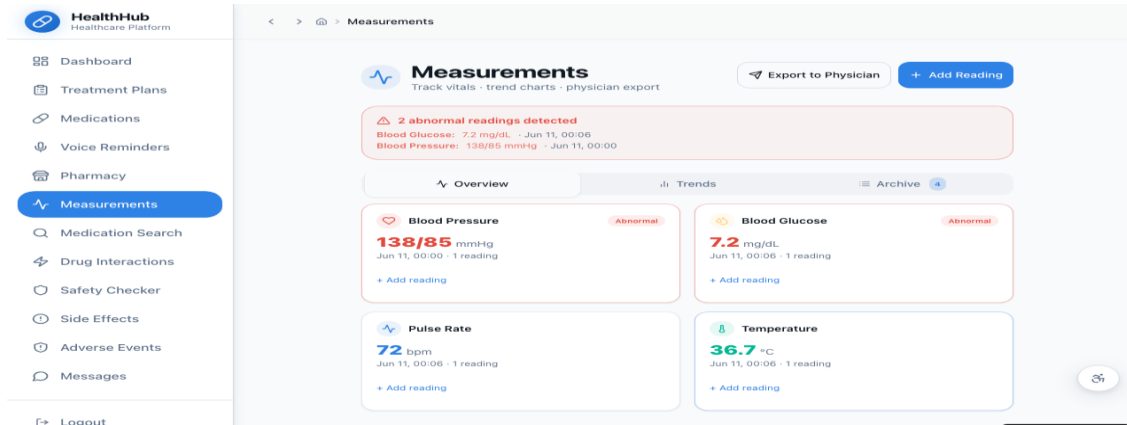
HealthHub
Healthcare Platform

Dashboard
Treatment Plans
Medications
Voice Reminders
Pharmacy
Measurements
Medication Search
Drug Interactions
Safety Checker
Side Effects
Adverse Events
Messages
Logout

< > Measurements

Measurements
Track vitals · trend charts · physician export

Export to Physician
+ Add Reading

2 abnormal readings detected
Blood Glucose: 7.2 mg/dL · Jun 11, 00:06
Blood Pressure: 138/85 mmHg · Jun 11, 00:00

Overview
Trends
Archive 4

Blood Pressure
Abnormal
138/85 mmHg
Jun 11, 00:00 · 1 reading
+ Add reading

Blood Glucose
Abnormal
7.2 mg/dL
Jun 11, 00:06 · 1 reading
+ Add reading

Pulse Rate
72 bpm
Jun 11, 00:06 · 1 reading
+ Add reading

Temperature
36.7 °C
Jun 11, 00:06 · 1 reading
+ Add reading

ॐ